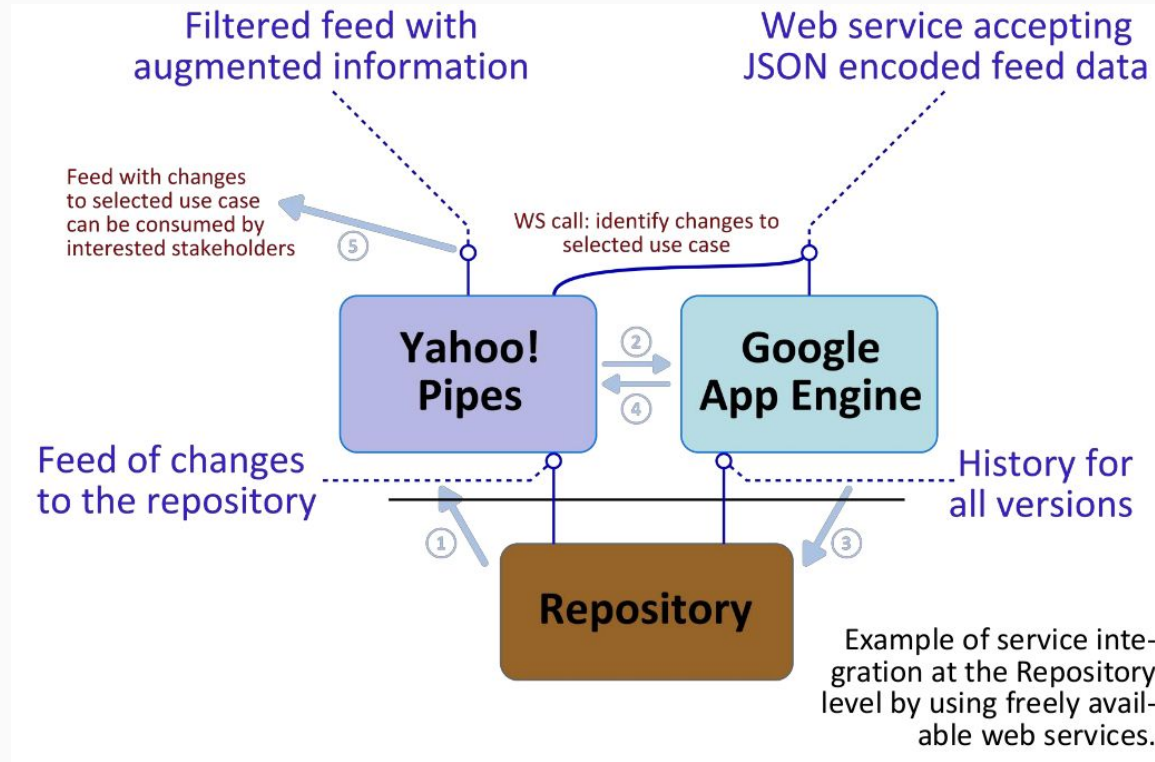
Filtered feed with augmented information

Web service accepting JSON encoded feed data

Feed with changes to selected use case can be consumed by interested stakeholders

5

WS call: identify changes to selected use case

Yahoo! Pipes

2

4

Google App Engine

Feed of changes to the repository

History for all versions

1

3

Repository

Example of service integration at the Repository level by using freely available web services.